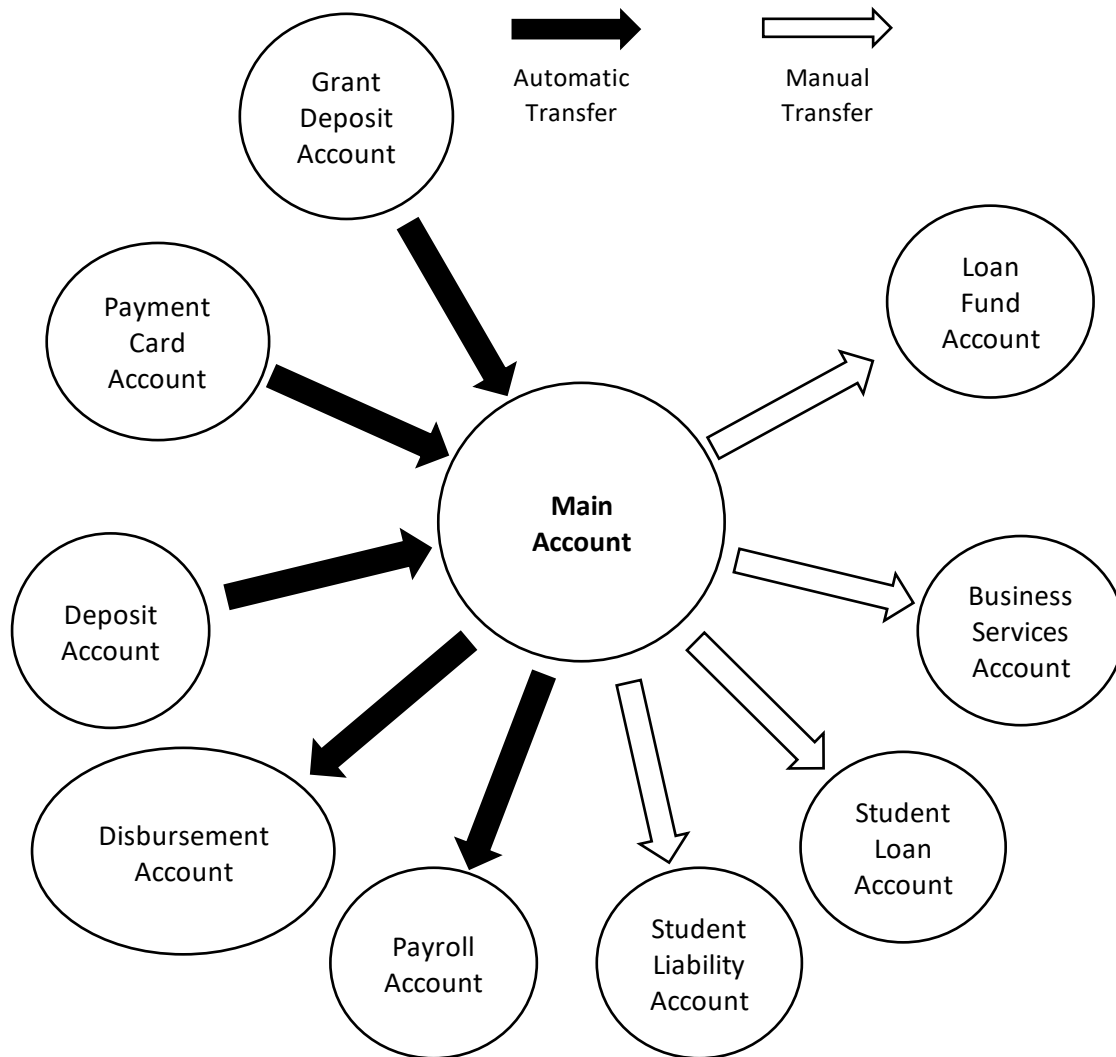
Grant Deposit Account

Automatic Transfer

Manual Transfer

Loan Fund Account

Payment Card Account

**Main Account**

Deposit Account

Business Services Account

Disbursement Account

Student Loan Account

Payroll Account

Student Liability Account